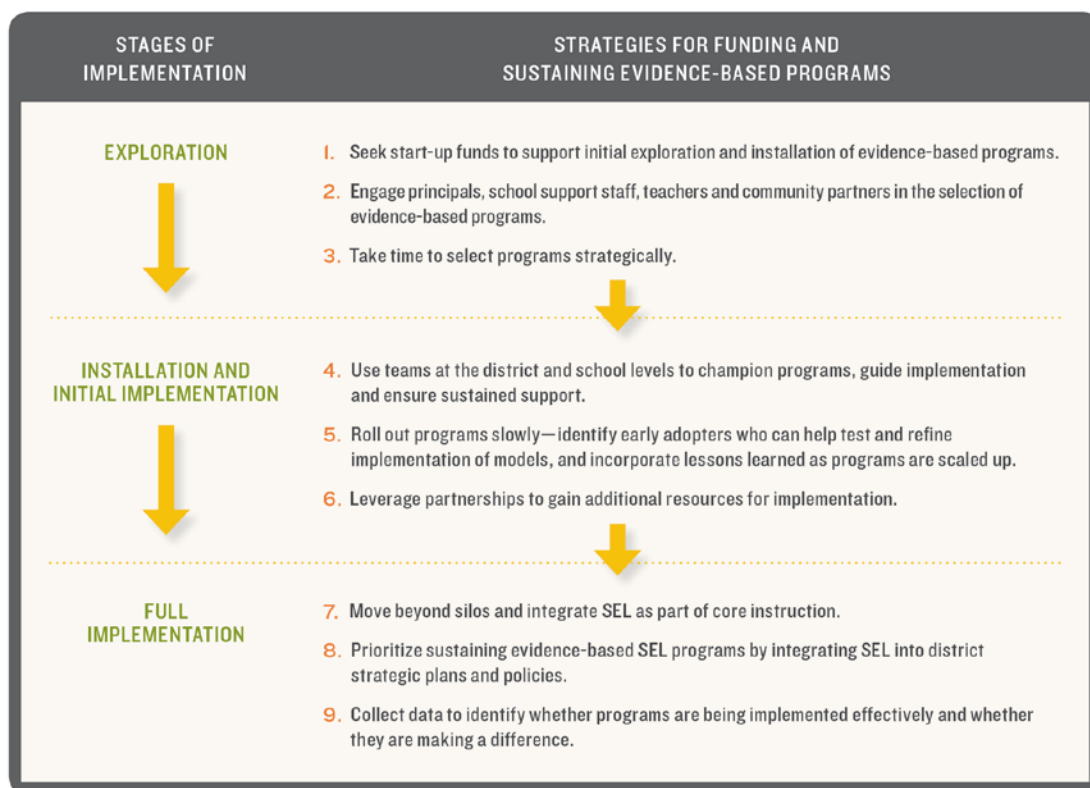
| STAGES OF IMPLEMENTATION | STRATEGIES FOR FUNDING AND SUSTAINING EVIDENCE-BASED PROGRAMS |
|---|---|
| EXPLORATION | 1. Seek start-up funds to support initial exploration and installation of evidence-based programs. 2. Engage principals, school support staff, teachers and community partners in the selection of evidence-based programs. 3. Take time to select programs strategically. |
| INSTALLATION AND INITIAL IMPLEMENTATION | 4. Use teams at the district and school levels to champion programs, guide implementation and ensure sustained support. 5. Roll out programs slowly—identify early adopters who can help test and refine implementation of models, and incorporate lessons learned as programs are scaled up. 6. Leverage partnerships to gain additional resources for implementation. |
| FULL IMPLEMENTATION | 7. Move beyond silos and integrate SEL as part of core instruction. 8. Prioritize sustaining evidence-based SEL programs by integrating SEL into district strategic plans and policies. 9. Collect data to identify whether programs are being implemented effectively and whether they are making a difference. |